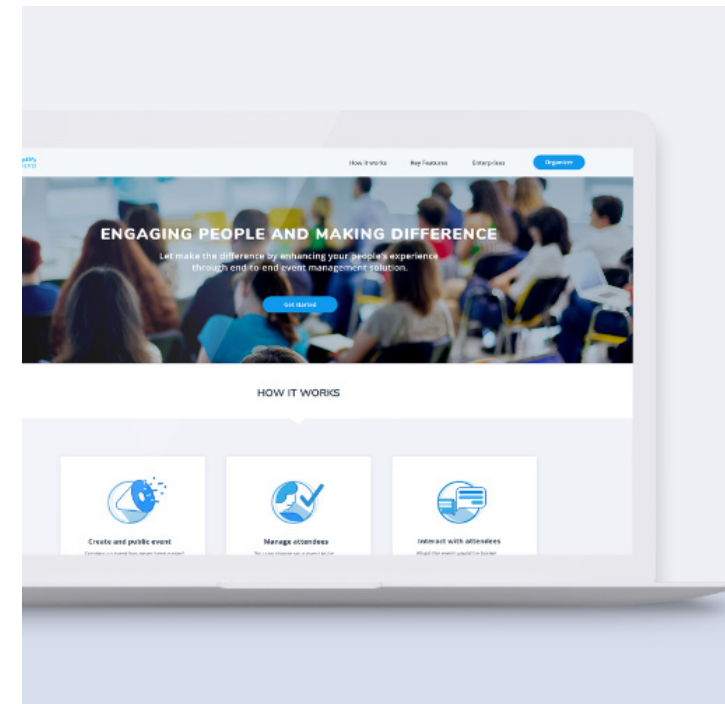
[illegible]

How it works Key Features Enterprises Organizer

ENGAGING PEOPLE AND MAKING DIFFERENCE

Let make the difference by enhancing your people's experience through end-to-end event management solution.

Get started

HOW IT WORKS

Create and public event

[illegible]

Manage attendees

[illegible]

Interact with attendees

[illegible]